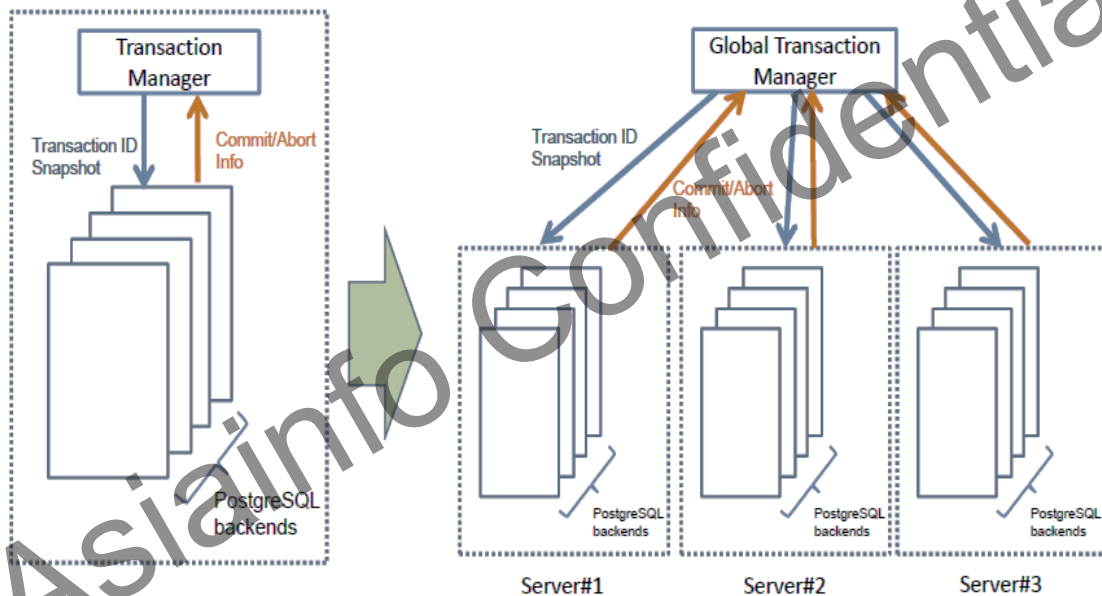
Transaction Manager

Transaction ID Snapshot

Commit/Abort Info

PostgreSQL backends

Global Transaction Manager

Transaction ID Snapshot

Commit/Abort Info

PostgreSQL backends

PostgreSQL backends

PostgreSQL backends

Server#1

Server#2

Server#3

Asiainfo Confidential